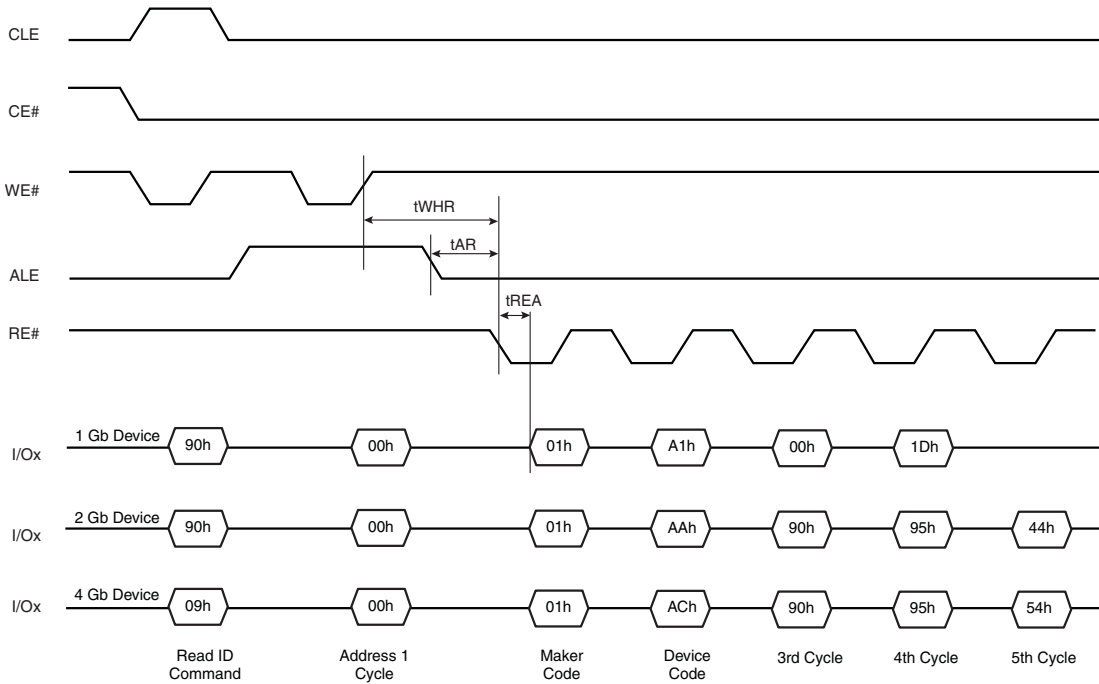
CLE

CE#

WE#

tWHR

tAR

ALE

tREA

RE#

1 Gb Device
I/Ox
90h
00h
01h
A1h
00h
1Dh

2 Gb Device
I/Ox
90h
00h
01h
AAh
90h
95h
44h

4 Gb Device
I/Ox
09h
00h
01h
ACh
90h
95h
54h

Read ID Command

Address 1 Cycle

Maker Code

Device Code

3rd Cycle

4th Cycle

5th Cycle